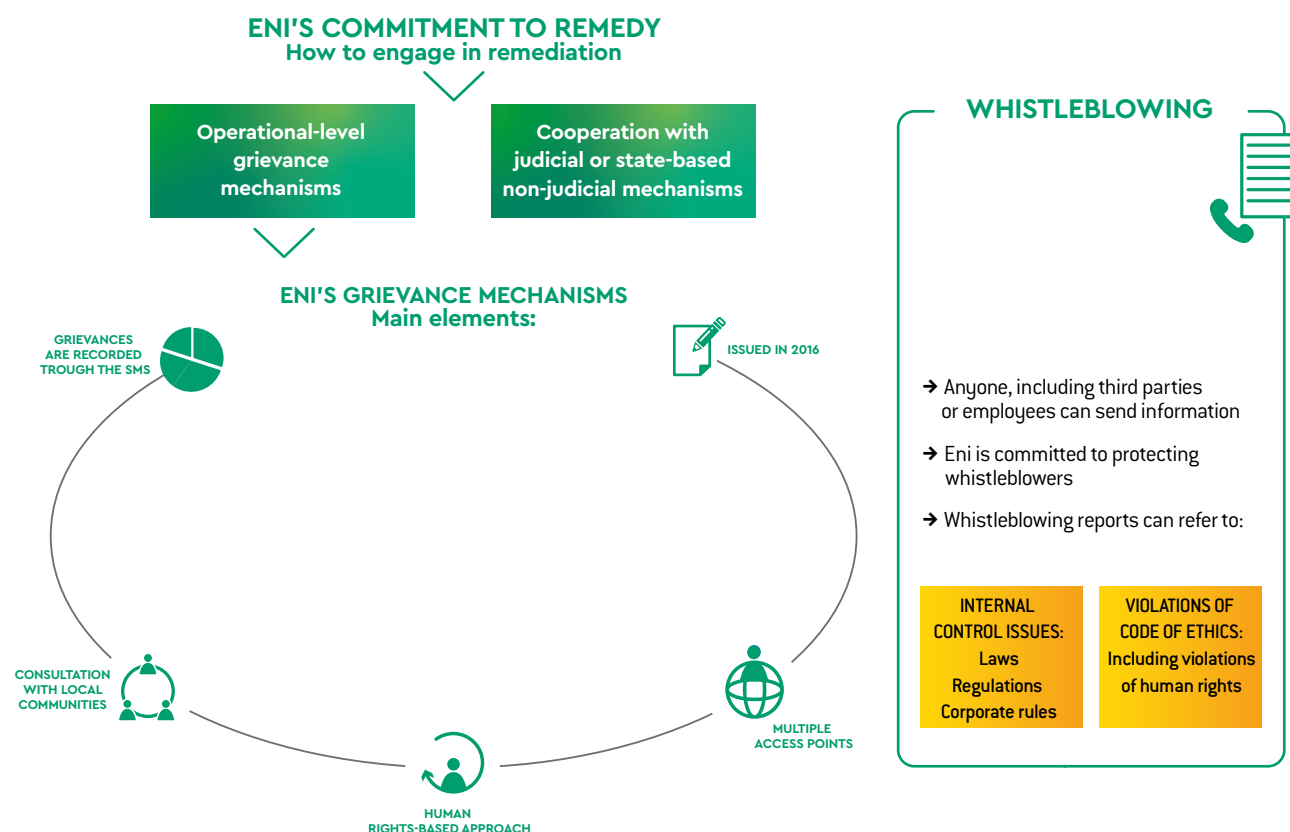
ENI'S COMMITMENT TO REMEDY
How to engage in remediation

Operational-level grievance mechanisms

Cooperation with judicial or state-based non-judicial mechanisms

ENI'S GRIEVANCE MECHANISMS
Main elements:

GRIEVANCES ARE RECORDED TROUGH THE SMS

ISSUED IN 2016

CONSULTATION WITH LOCAL COMMUNITIES

MULTIPLE ACCESS POINTS

HUMAN RIGHTS-BASED APPROACH

WHISTLEBLOWING

➔ Anyone, including third parties or employees can send information

➔ Eni is committed to protecting whistleblowers

➔ Whistleblowing reports can refer to:

INTERNAL CONTROL ISSUES:
Laws
Regulations
Corporate rules

VIOLATIONS OF CODE OF ETHICS:
Including violations of human rights